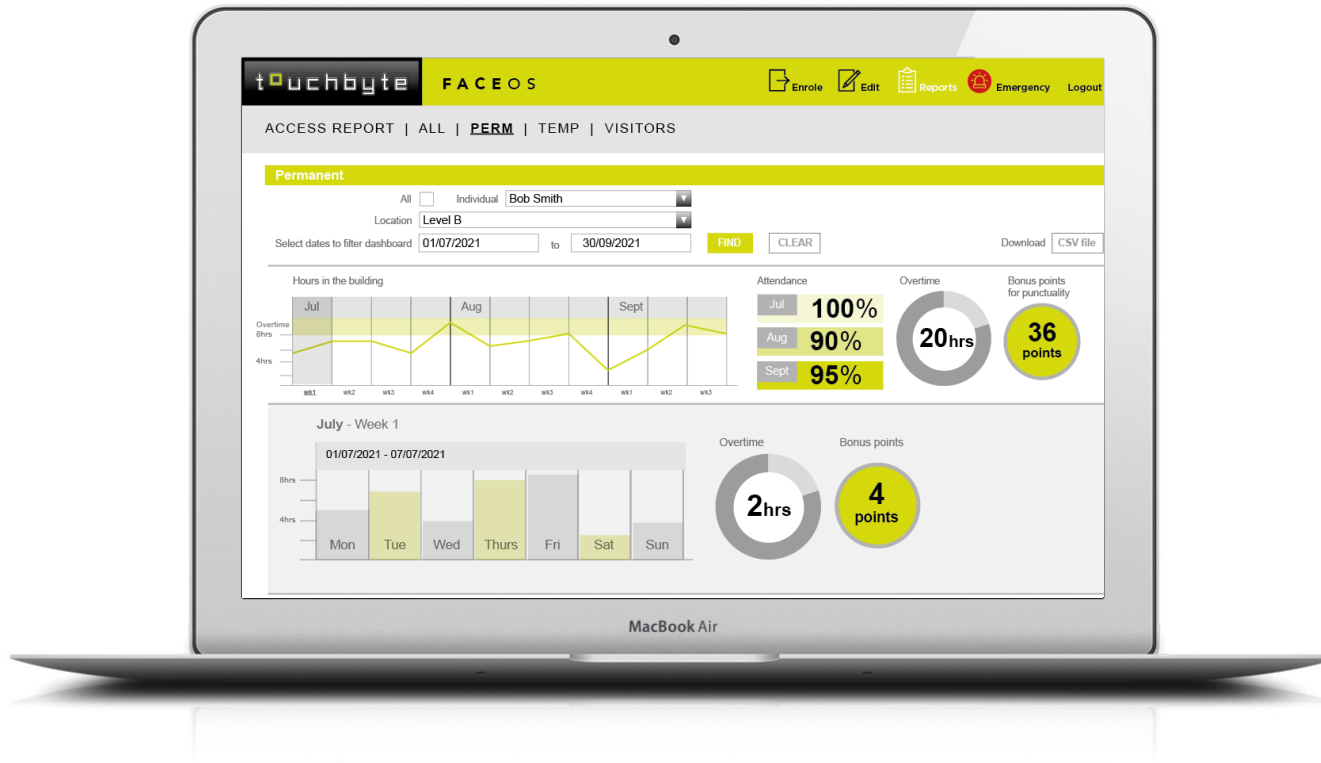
touchbyte FACEOS

Enrole Edit Reports Emergency Logout

ACCESS REPORT | ALL | PERM | TEMP | VISITORS

Permanent

All Individual Bob Smith

Location Level B

Select dates to filter dashboard 01/07/2021 to 30/09/2021 FIND CLEAR

Download CSV file

Hours in the building

Jul Aug Sept

Overtime
8hrs
4hrs

wk1 wk2 wk3 wk4 wk1 wk2 wk3 wk4 wk1 wk2 wk3

Attendance

Jul 100%
Aug 90%
Sept 95%

Overtime

20hrs

Bonus points for punctuality

36 points

July - Week 1

01/07/2021 - 07/07/2021

8hrs
4hrs

Mon Tue Wed Thurs Fri Sat Sun

Overtime

2hrs

Bonus points

4 points

MacBook Air